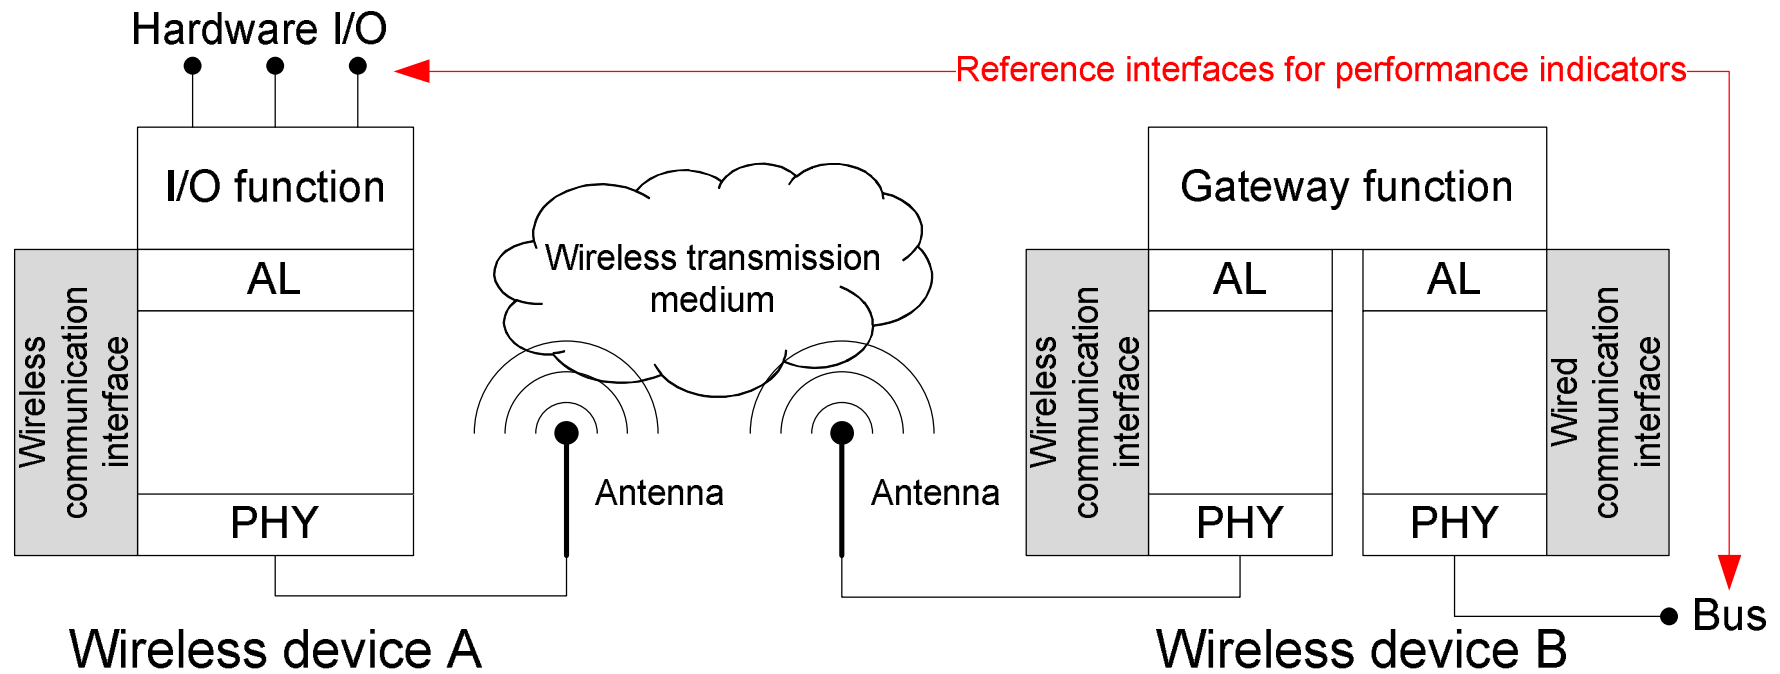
Hardware I/O

Reference interfaces for performance indicators

I/O function

AL

Wireless communication interface

PHY

Wireless transmission medium

Antenna

Antenna

Gateway function

AL

AL

Wireless communication interface

Wired communication interface

PHY

PHY

Bus

Wireless device A

Wireless device B